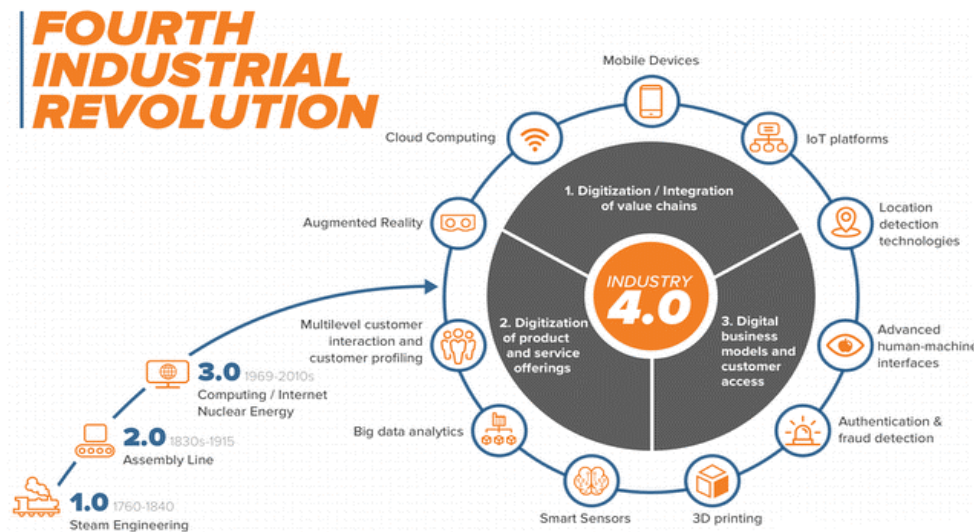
FOURTH INDUSTRIAL REVOLUTION

Mobile Devices

Cloud Computing

IoT platforms

1. Digitization / Integration of value chains

Augmented Reality

Location detection technologies

INDUSTRY 4.0

Multilevel customer interaction and customer profiling

2. Digitization of product and service offerings

3. Digital business models and customer access

Advanced human-machine interfaces

3.0 1969-2010s
Computing / Internet
Nuclear Energy

Big data analytics

Authentication & fraud detection

2.0 1830s-1915
Assembly Line

Smart Sensors

3D printing

1.0 1760-1840
Steam Engineering